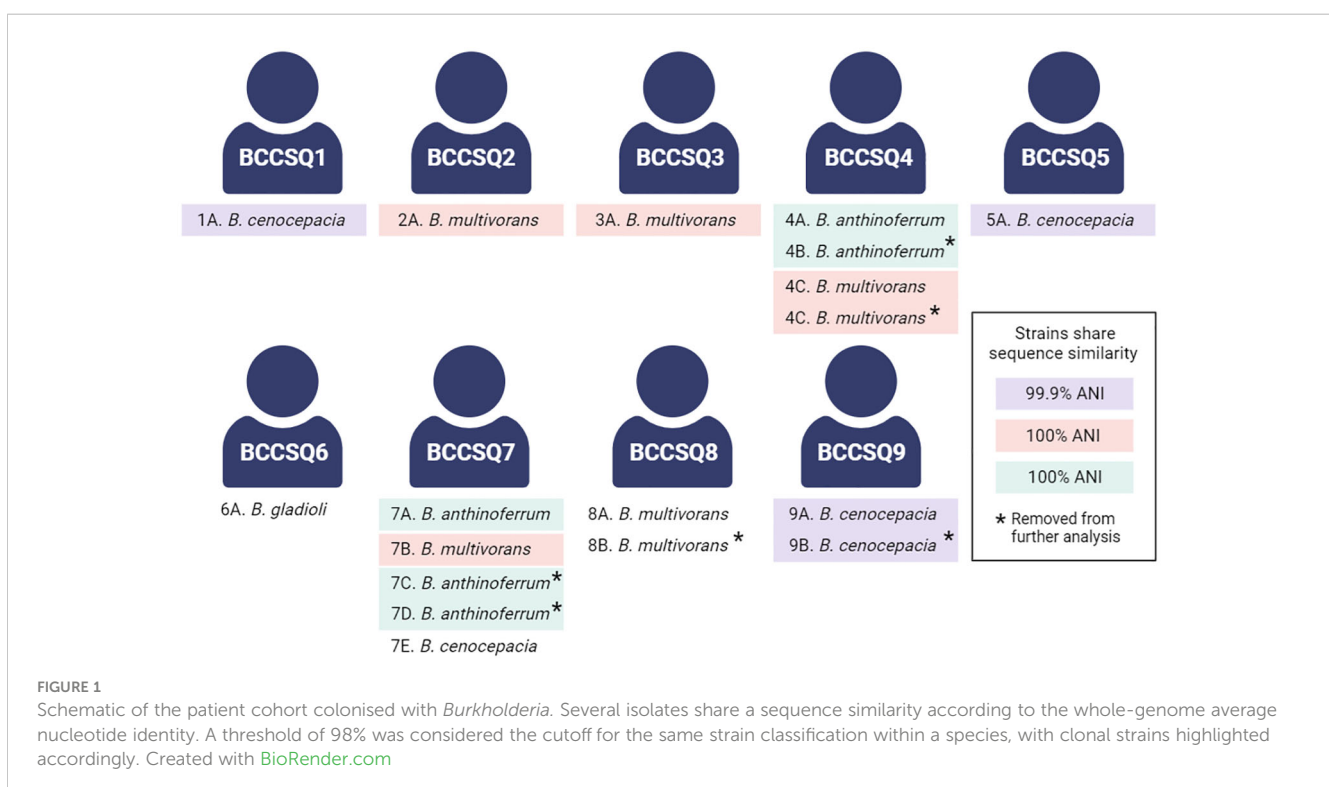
BCCSQ1

1A. B. cenocepacia

BCCSQ2

2A. B. multivorans

BCCSQ3

3A. B. multivorans

BCCSQ4

4A. B. anthinoferrum
4B. B. anthinoferrum*
4C. B. multivorans
4C. B. multivorans *

BCCSQ5

5A. B. cenocepacia

BCCSQ6

6A. B. gladioli

BCCSQ7

7A. B. anthinoferrum
7B. B. multivorans
7C. B. anthinoferrum*
7D. B. anthinoferrum*
7E. B. cenocepacia

BCCSQ8

8A. B. multivorans
8B. B. multivorans *

BCCSQ9

9A. B. cenocepacia
9B. B. cenocepacia *

Strains share sequence similarity
99.9% ANI
100% ANI
100% ANI
* Removed from further analysis

FIGURE 1
Schematic of the patient cohort colonised with Burkholderia. Several isolates share a sequence similarity according to the whole-genome average nucleotide identity. A threshold of 98% was considered the cutoff for the same strain classification within a species, with clonal strains highlighted accordingly. Created with BioRender.com